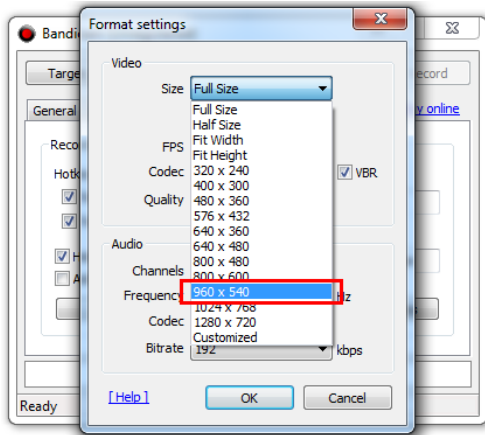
Bandi
Targe
General
Reco
Hotk
H
A
Ready
ecord
y online

Format settings
Video
Size Full Size
Full Size
Half Size
Fit Width
Fit Height
320 x 240
400 x 300
480 x 360
576 x 432
640 x 360
640 x 480
800 x 480
800 x 600
960 x 540
1024 x 768
1280 x 720
Customized
FPS
Codec
VBR
Quality
Audio
Channels
Frequency
Hz
Codec
Bitrate 192
kbps
[ Help ]
OK
Cancel